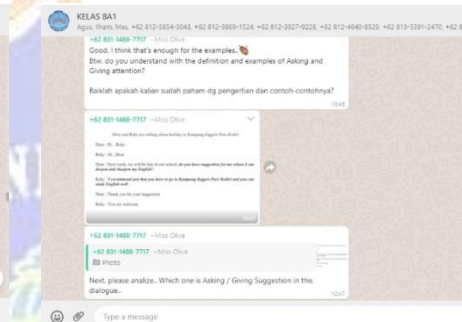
KELAS BA1
Agus, Ilham, Mas, +62 812-3854-3043, +62 812-5869-1524, +62 812-3827-9226, +62 812-4640-6526, +62 813-5391-2470, +62 8

+62 831-1488-7717 ~Miss Olive
Good. I think that's enough for the examples..
Btw. do you understand with the definition and examples of Asking and Giving attention?

Baiklah apakah kalian sudah paham dg pengertian dan contoh-contohnya?
12:46

+62 831-1488-7717 ~Miss Olive

Dina and Roby are talking about holiday in Kampung Inggris Pare Kediri

Dina : Hi , Roby

Roby : Hi , Dina

Dina : Next week, we will be free in our school, do you have suggestion for me where I can deepen and sharpen my English?

Roby : I recommend you that you have to go to Kampung Inggris Pare Kediri and you can study English well.

Dina : Thank you for your suggestion

Roby : You are welcome.
12:47

+62 831-1488-7717 ~Miss Olive
+62 831-1488-7717 ~Miss Olive
Photo
Next, please analize.. Which one is Asking / Giving Suggestion in this dialogue..
12:47

Type a message